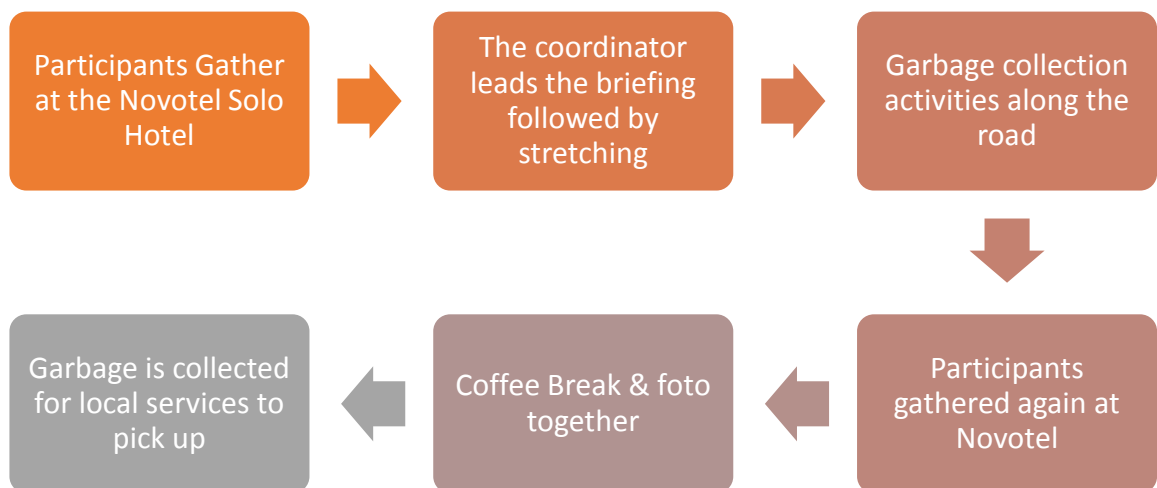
Participants Gather at the Novotel Solo Hotel

The coordinator leads the briefing followed by stretching

Garbage collection activities along the road

Participants gathered again at Novotel

Coffee Break & foto together

Garbage is collected for local services to pick up